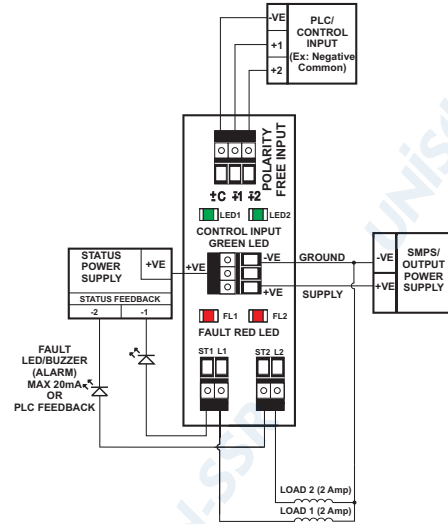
-VE
+1
+2
PLC/ CONTROL INPUT (Ex: Negative Common)

POLARITY FREE INPUT
±C ±1 ±2
LED1 LED2
CONTROL INPUT GREEN LED

STATUS POWER SUPPLY
+VE
STATUS FEEDBACK
-2 -1

+VE
-VE GROUND
+VE SUPPLY

-VE
+VE
SMPS/ OUTPUT POWER SUPPLY

FL1 FL2
FAULT RED LED

FAULT LED/BUZZER (ALARM) MAX 20mA OR PLC FEEDBACK

ST1 L1
ST2 L2

LOAD 2 (2 Amp)
LOAD 1 (2 Amp)